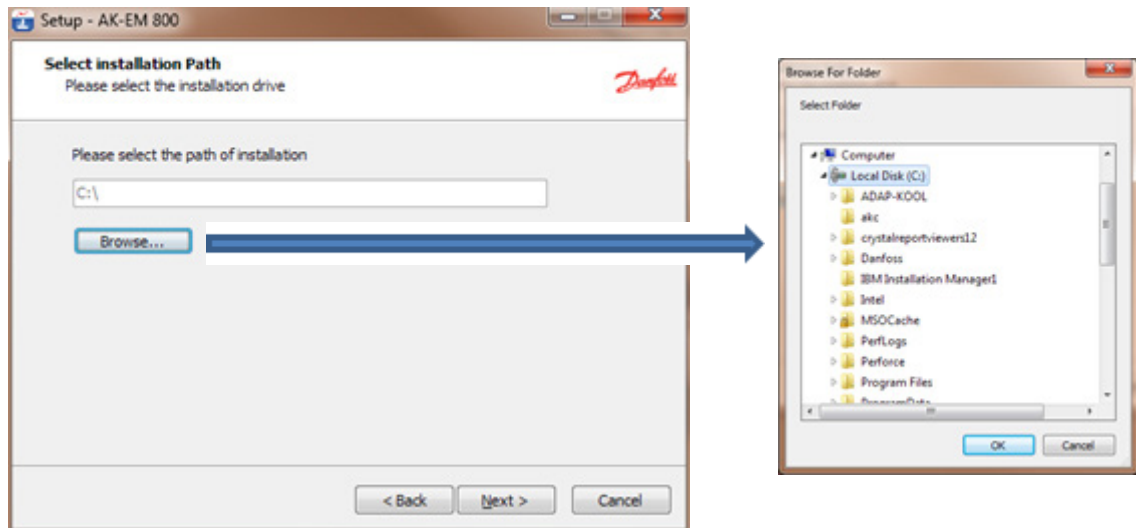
Setup - AK-EM 800

Select installation Path
Please select the installation drive

Danfoss

Please select the path of installation

C:\

Browse...

< Back
Next >
Cancel

Browse For Folder

Select Folder

Computer
Local Disk (C:)
ADAP-KOOL
akc
crystalreportviewers12
Danfoss
IBM Installation Manager1
Intel
MSOCache
PerfLogs
Perforce
Program Files
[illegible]

OK
Cancel